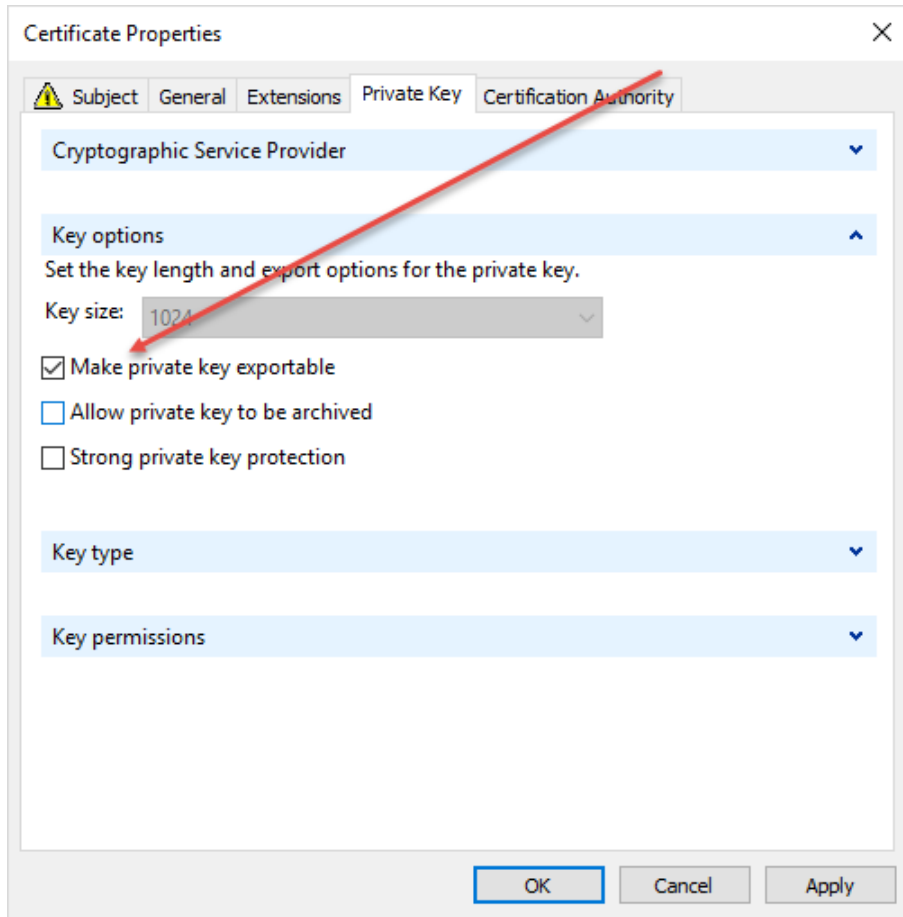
Certificate Properties

Subject General Extensions Private Key Certification Authority

Cryptographic Service Provider

Key options

Set the key length and export options for the private key.

Key size: 1024

Make private key exportable

Allow private key to be archived

Strong private key protection

Key type

Key permissions

OK Cancel Apply